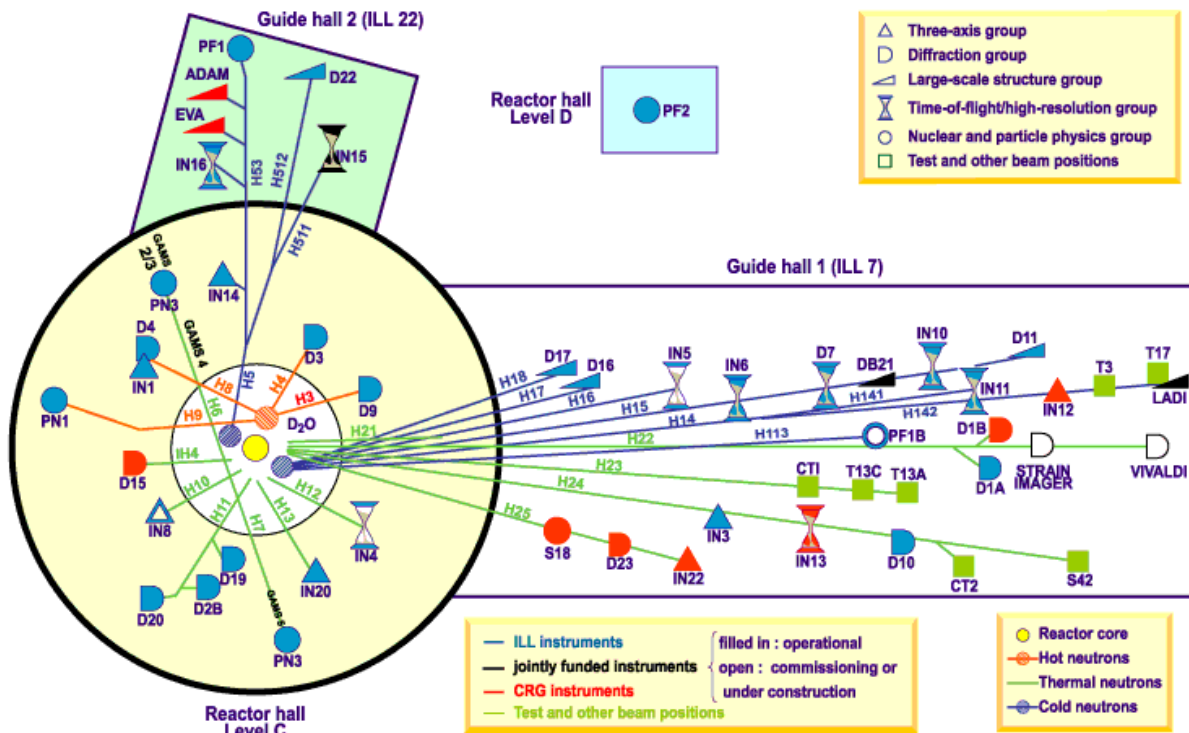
Guide hall 2 (ILL 22)

PF1
ADAM
EVA
IN16
H53
H512
D22
IN15
H511

Reactor hall
Level D

PF2

Three-axis group
Diffraction group
Large-scale structure group
Time-of-flight/high-resolution group
Nuclear and particle physics group
Test and other beam positions

Guide hall 1 (ILL 7)

GAMS 2/3
PN3
IN14
D4
IN1
GAMS 4
H5
H8
H4
D3
H3
D9
H9
PN1
H6
D$_2$O
H21
H4
D15
H10
IN8
H11
H7
H13
H12
IN4
D19
D2B
D20
IN20
GAMS 6
PN3

H18
D17
H17
D16
H16
IN5
H15
IN6
H14
D7
DB21
H141
IN10
D11
IN11
H142
IN12
T3
T17
LADI
H22
H113
PF1B
D1B
STRAIN IMAGER
VIVALDI
H23
CTI
T13C
T13A
D1A
H24
H25
S18
D23
IN22
IN3
IN13
D10
CT2
S42

ILL instruments
jointly funded instruments
CRG instruments
Test and other beam positions
filled in : operational
open : commissioning or under construction

Reactor core
Hot neutrons
Thermal neutrons
Cold neutrons

Reactor hall
Level C